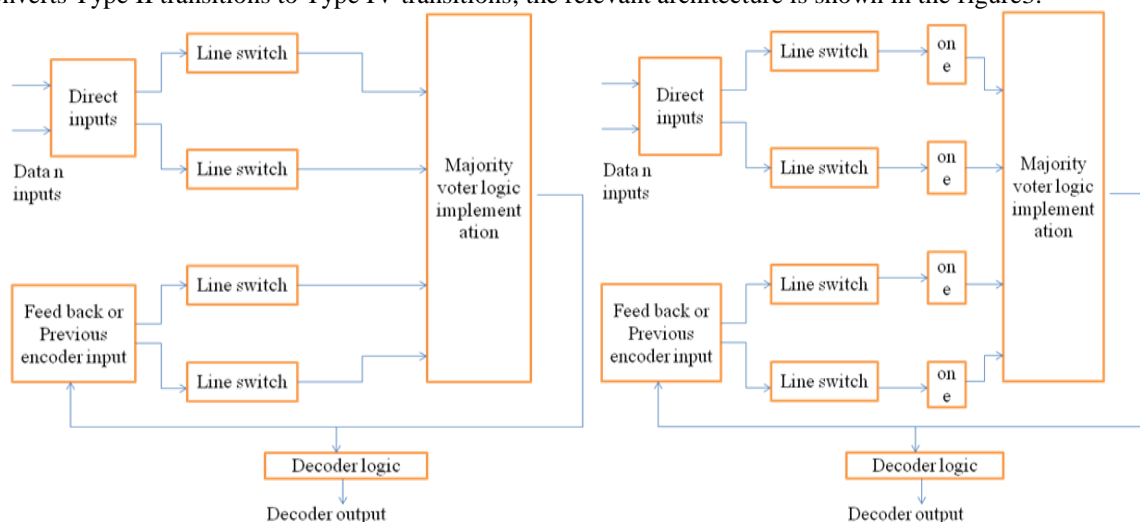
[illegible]nverts Type II transitions to Type IV transitions, the relevant architecture is shown in the figures.

Direct inputs

Data n inputs

Line switch

Line switch

Line switch

Line switch

Feed back or Previous encoder input

Majority voter logic implement ation

Decoder logic

Decoder output

Direct inputs

Data n inputs

Line switch

on e

Line switch

on e

Line switch

on e

Line switch

on e

Feed back or Previous encoder input

Majority voter logic implement ation

Decoder logic

Decoder output